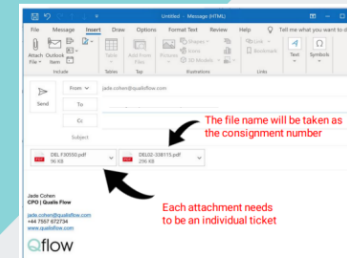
Untitled - Message (HTML)

File Message Insert Draw Options Format Text Review Help Tell me what you want to do

Attach File Outlook Item Table Pictures Shapes Link Bookmark Text Symbols

Include Tables Tap Illustrations Links

Send

From jade.cohen@qualisflow.com

To

Cc

Subject

The file name will be taken as the consignment number

DEL F35550.pdf 36 KB

DBL02-338115.pdf 236 KB

Each attachment needs to be an individual ticket

Jade Cohen
CPO | Qualis Flow

jade.cohen@qualisflow.com
+44 7557 672734
www.qualisflow.com

Qflow